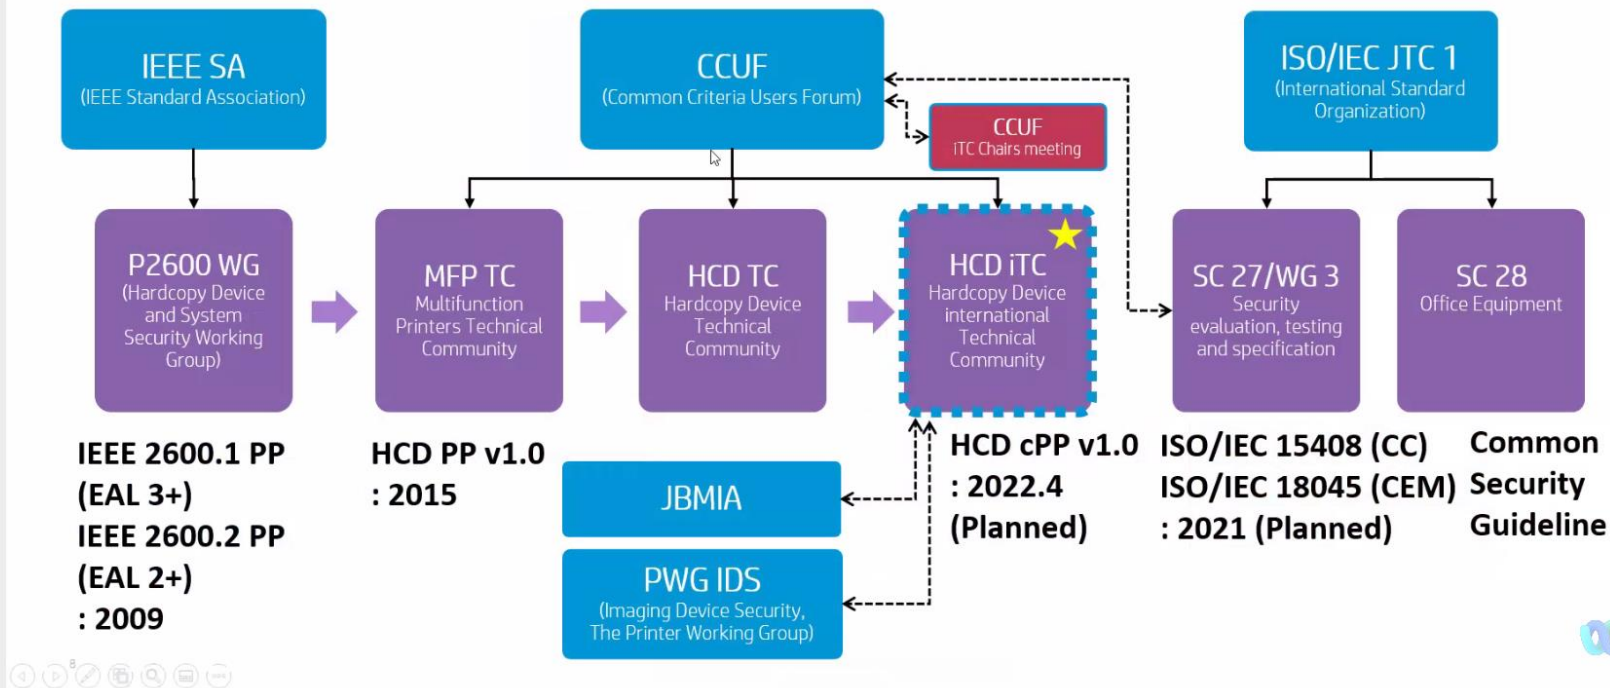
IEEE SA
(IEEE Standard Association)

CCUF
(Common Criteria Users Forum)

CCUF
iTC Chairs meeting

ISO/IEC JTC 1
(International Standard Organization)

P2600 WG
(Hardcopy Device and System Security Working Group)

MFP TC
Multifunction Printers Technical Community

HCD TC
Hardcopy Device Technical Community

HCD iTC
Hardcopy Device international Technical Community

SC 27/WG 3
Security evaluation, testing and specification

SC 28
Office Equipment

IEEE 2600.1 PP (EAL 3+)
IEEE 2600.2 PP (EAL 2+)
: 2009

HCD PP v1.0
: 2015

JBMIA

PWG IDS
(Imaging Device Security, The Printer Working Group)

HCD cPP v1.0
: 2022.4
(Planned)

ISO/IEC 15408 (CC)
ISO/IEC 18045 (CEM)
: 2021 (Planned)

Common Security Guideline